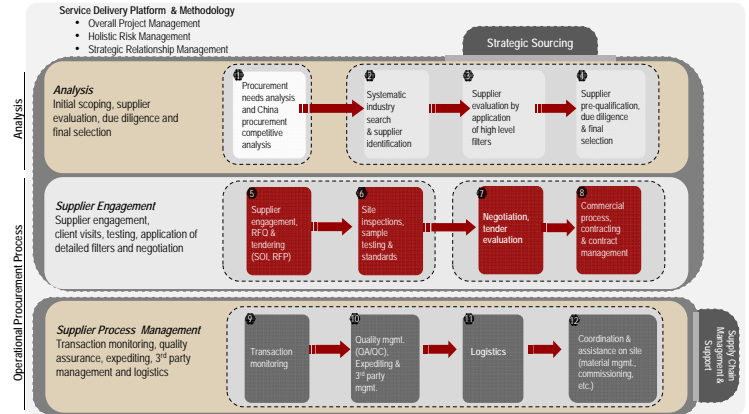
Service Delivery Platform & Methodology
• Overall Project Management
• Holistic Risk Management
• Strategic Relationship Management

Strategic Sourcing

Analysis

Analysis
Initial scoping, supplier evaluation, due diligence and final selection

1
Procurement needs analysis and China procurement competitive analysis

2
Systematic industry search & supplier identification

3
Supplier evaluation by application of high level filters

4
Supplier pre-qualification, due diligence & final selection

Operational Procurement Process

Supplier Engagement
Supplier engagement, client visits, testing, application of detailed filters and negotiation

5
Supplier engagement, RFQ & tendering (SOI, RFP)

6
Site inspections, sample testing & standards

7
Negotiation, tender evaluation

8
Commercial process, contracting & contract management

Supplier Process Management
Transaction monitoring, quality assurance, expediting, 3rd party management and logistics

9
Transaction monitoring

10
Quality mgmt. (QA/QC), Expediting & 3rd party mgmt.

11
Logistics

12
Coordination & assistance on site (material mgmt., commissioning, etc.)

Supply Chain Management & Support